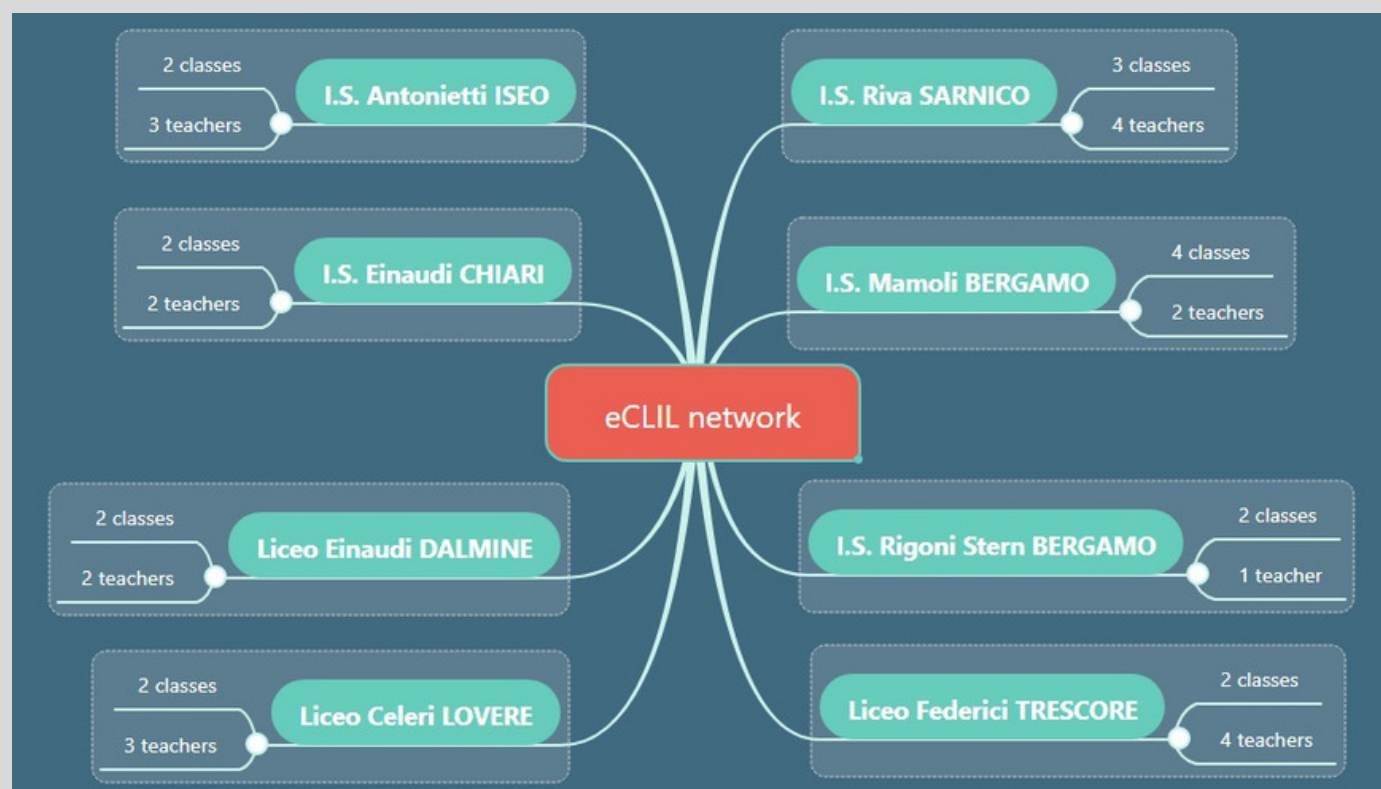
eCLIL network

I.S. Antonietti ISEO
2 classes
3 teachers

I.S. Einaudi CHIARI
2 classes
2 teachers

Liceo Einaudi DALMINE
2 classes
2 teachers

Liceo Celeri LOVERE
2 classes
3 teachers

I.S. Riva SARNICO
3 classes
4 teachers

I.S. Mamoli BERGAMO
4 classes
2 teachers

I.S. Rigoni Stern BERGAMO
2 classes
1 teacher

Liceo Federici TRESCORE
2 classes
4 teachers